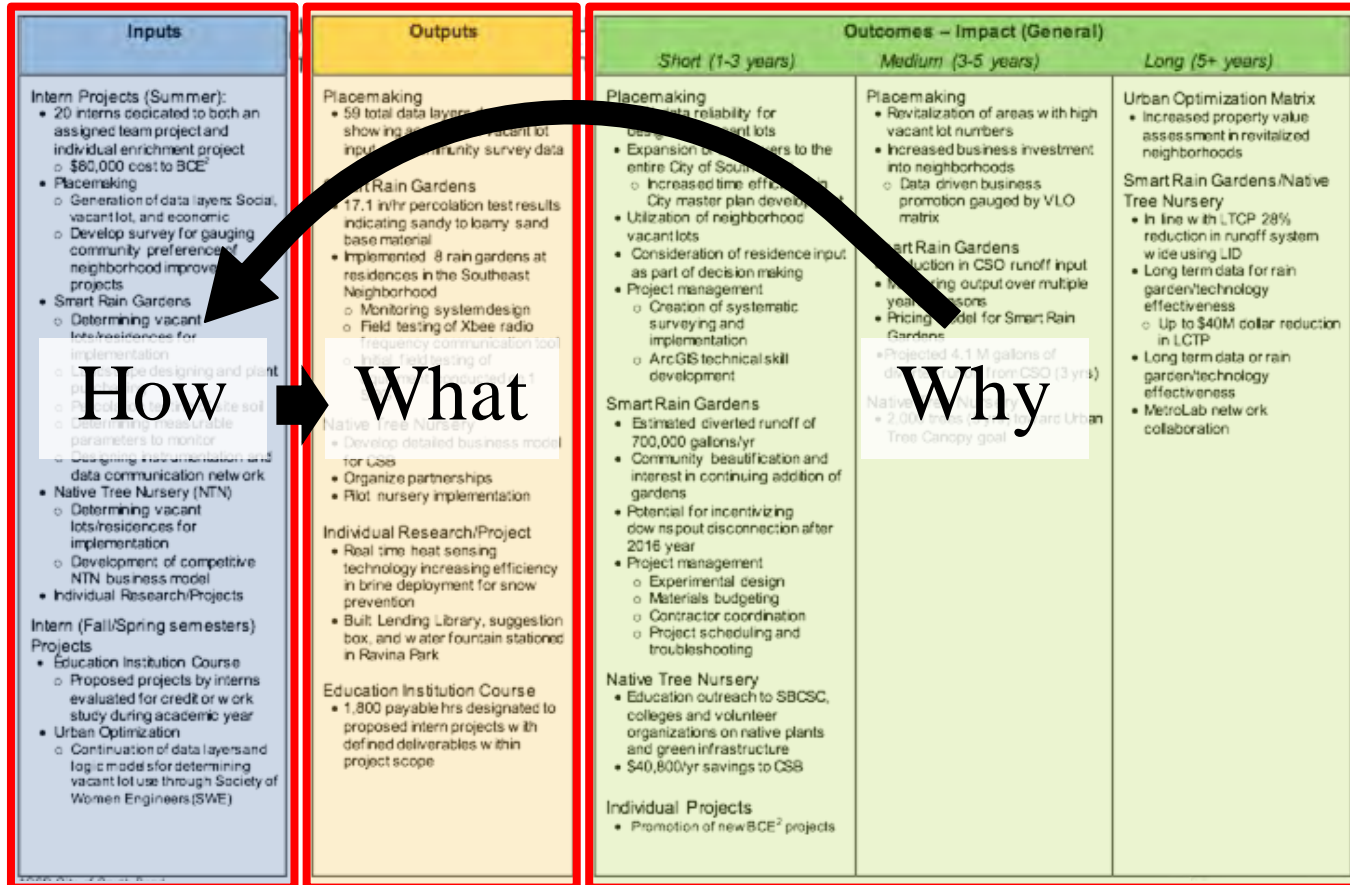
| Inputs | Outputs | Outcomes – Impact (General) Short (1-3 years) | Medium (3-5 years) | Long (5+ years) |
|---|---|---|---|---|
| Intern Projects (Summer): • 20 interns dedicated to both an assigned team project and individual enrichment project ○ $60,000 cost to BCE² • Placemaking ○ Generation of data layers: Social, vacant lot, and economic ○ Develop survey for gauging community preference of neighborhood improv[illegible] projects • Smart Rain Gardens ○ Determining vacant lots/residences for implementation ○ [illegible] designing and plant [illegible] ○ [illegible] soil ○ Determining measurable parameters to monitor ○ Designing instrumentation and data communication network • Native Tree Nursery (NTN) ○ Determining vacant lots/residences for implementation ○ Development of competitive NTN business model • Individual Research/Projects. Intern (Fall/Spring semesters) Projects • Education Institution Course ○ Proposed projects by interns evaluated for credit or work study during academic year • Urban Optimization ○ Continuation of data layers and logic models for determining vacant lot use through Society of Women Engineers (SWE) | Placemaking • 59 total data layers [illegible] showing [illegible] vacant lot input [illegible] community survey data. Smart Rain Gardens • 17.1 in/hr percolation test results indicating sandy to loamy sand base material • Implemented 8 rain gardens at residences in the Southeast Neighborhood ○ Monitoring system design ○ Field testing of Xbee radio frequency communication tool ○ Initial field testing of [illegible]. Native Tree Nursery • Develop detailed business model for CSB • Organize partnerships • Pilot nursery implementation. Individual Research/Project • Real time heat sensing technology increasing efficiency in brine deployment for snow prevention • Built Lending Library, suggestion box, and water fountain stationed in Ravina Park. Education Institution Course • 1,800 payable hrs designated to proposed intern projects with defined deliverables within project scope | Placemaking • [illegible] data reliability for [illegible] lots • Expansion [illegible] to the entire City of South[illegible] ○ Increased time effic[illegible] City master plan develop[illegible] • Utilization of neighborhood vacant lots • Consideration of residence input as part of decision making • Project management ○ Creation of systematic surveying and implementation ○ ArcGIS technical skill development. Smart Rain Gardens • Estimated diverted runoff of 700,000 gallons/yr • Community beautification and interest in continuing addition of gardens • Potential for incentivizing downspout disconnection after 2016 year • Project management ○ Experimental design ○ Materials budgeting ○ Contractor coordination ○ Project scheduling and troubleshooting. Native Tree Nursery • Education outreach to SBCSC, colleges and volunteer organizations on native plants and green infrastructure • $40,800/yr savings to CSB. Individual Projects • Promotion of new BCE² projects | Placemaking • Revitalization of areas with high vacant lot numbers • Increased business investment into neighborhoods ○ Data driven business promotion gauged by VLO matrix. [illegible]art Rain Gardens • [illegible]duction in CSO runoff input • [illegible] output over multiple year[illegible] • Pricing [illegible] for Smart Rain Gardens • Projected 4.1 M gallons of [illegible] from CSO (3 yrs). Native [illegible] • 2,000 trees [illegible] Urban Tree Canopy goal | Urban Optimization Matrix • Increased property value assessment in revitalized neighborhoods. Smart Rain Gardens/Native Tree Nursery • In line with LTCP 28% reduction in runoff system wide using LID • Long term data for rain garden/technology effectiveness ○ Up to $40M dollar reduction in LCTP • Long term data on rain garden/technology effectiveness • MetroLab network collaboration |

How → What ← Why